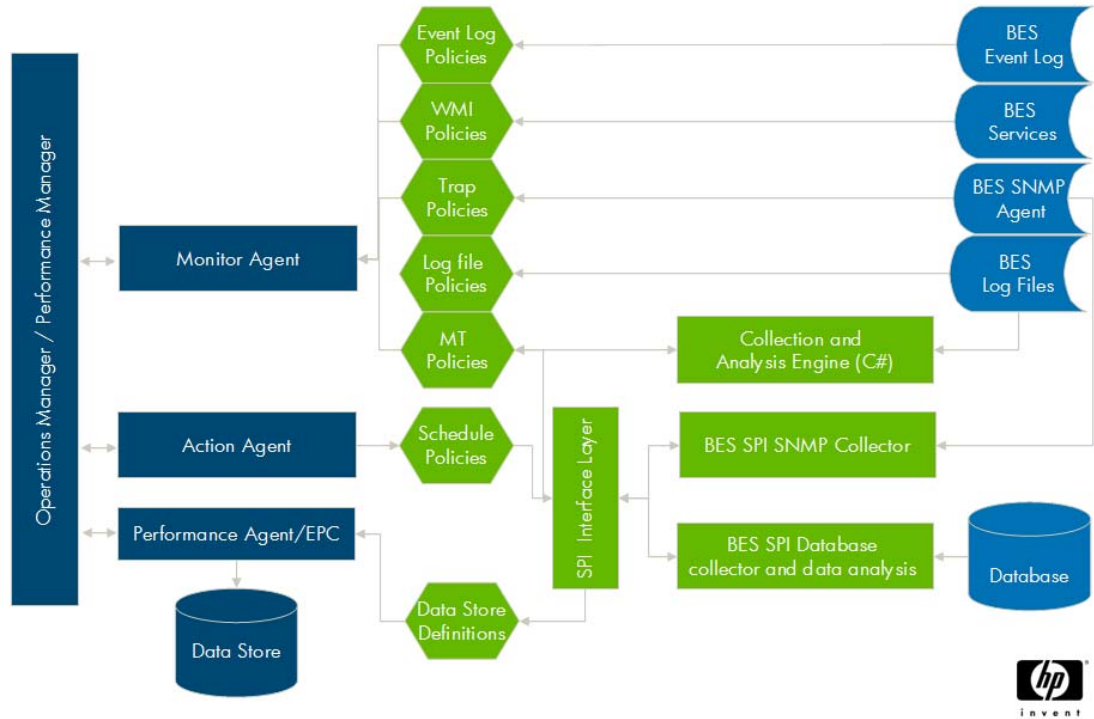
Operations Manager / Performance Manager

Monitor Agent

Action Agent

Performance Agent/EPC

Data Store

Event Log Policies

WMI Policies

Trap Policies

Log file Policies

MT Policies

Schedule Policies

Data Store Definitions

SPI Interface Layer

BES Event Log

BES Services

BES SNMP Agent

BES Log Files

Collection and Analysis Engine (C#)

BES SPI SNMP Collector

BES SPI Database collector and data analysis

Database

hp
invent